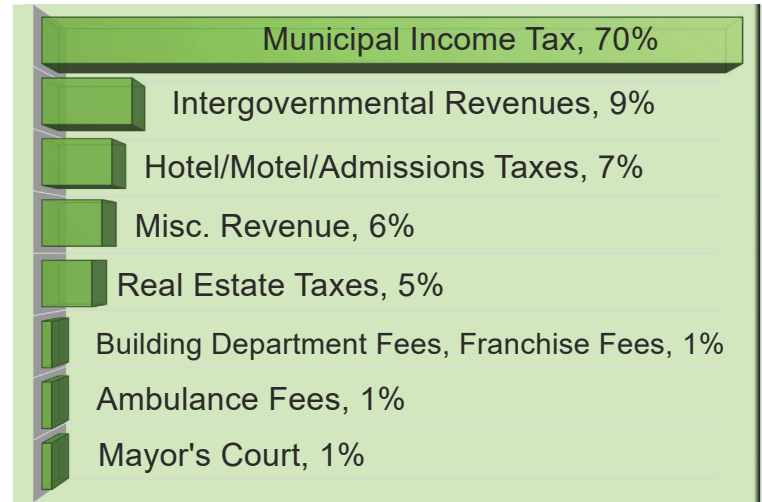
Municipal Income Tax, 70%

Intergovernmental Revenues, 9%

Hotel/Motel/Admissions Taxes, 7%

Misc. Revenue, 6%

Real Estate Taxes, 5%

Building Department Fees, Franchise Fees, 1%

Ambulance Fees, 1%

Mayor's Court, 1%